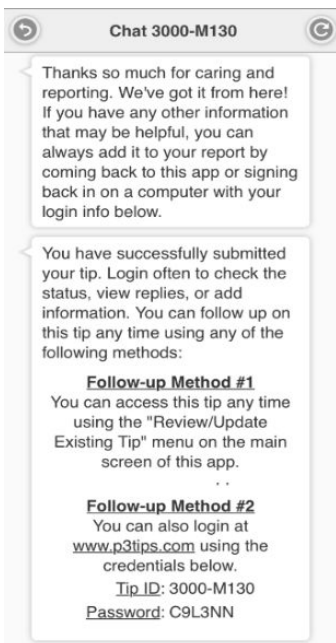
Chat 3000-M130

Thanks so much for caring and reporting. We've got it from here! If you have any other information that may be helpful, you can always add it to your report by coming back to this app or signing back in on a computer with your login info below.

You have successfully submitted your tip. Login often to check the status, view replies, or add information. You can follow up on this tip any time using any of the following methods:

Follow-up Method #1
You can access this tip any time using the "Review/Update Existing Tip" menu on the main screen of this app.

Follow-up Method #2
You can also login at www.p3tips.com using the credentials below.
Tip ID: 3000-M130
Password: C9L3NN